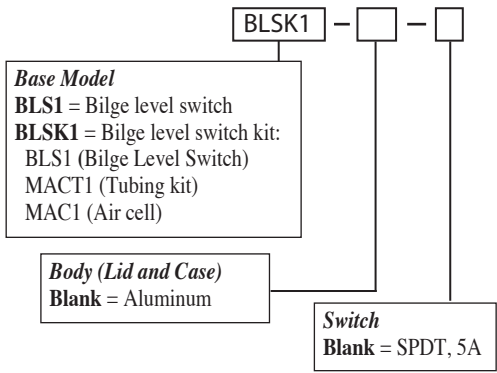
BLSK1 – [ ] – [ ]

Base Model
BLS1 = Bilge level switch
BLSK1 = Bilge level switch kit:
BLS1 (Bilge Level Switch)
MACT1 (Tubing kit)
MAC1 (Air cell)

Body (Lid and Case)
Blank = Aluminum

Switch
Blank = SPDT, 5A